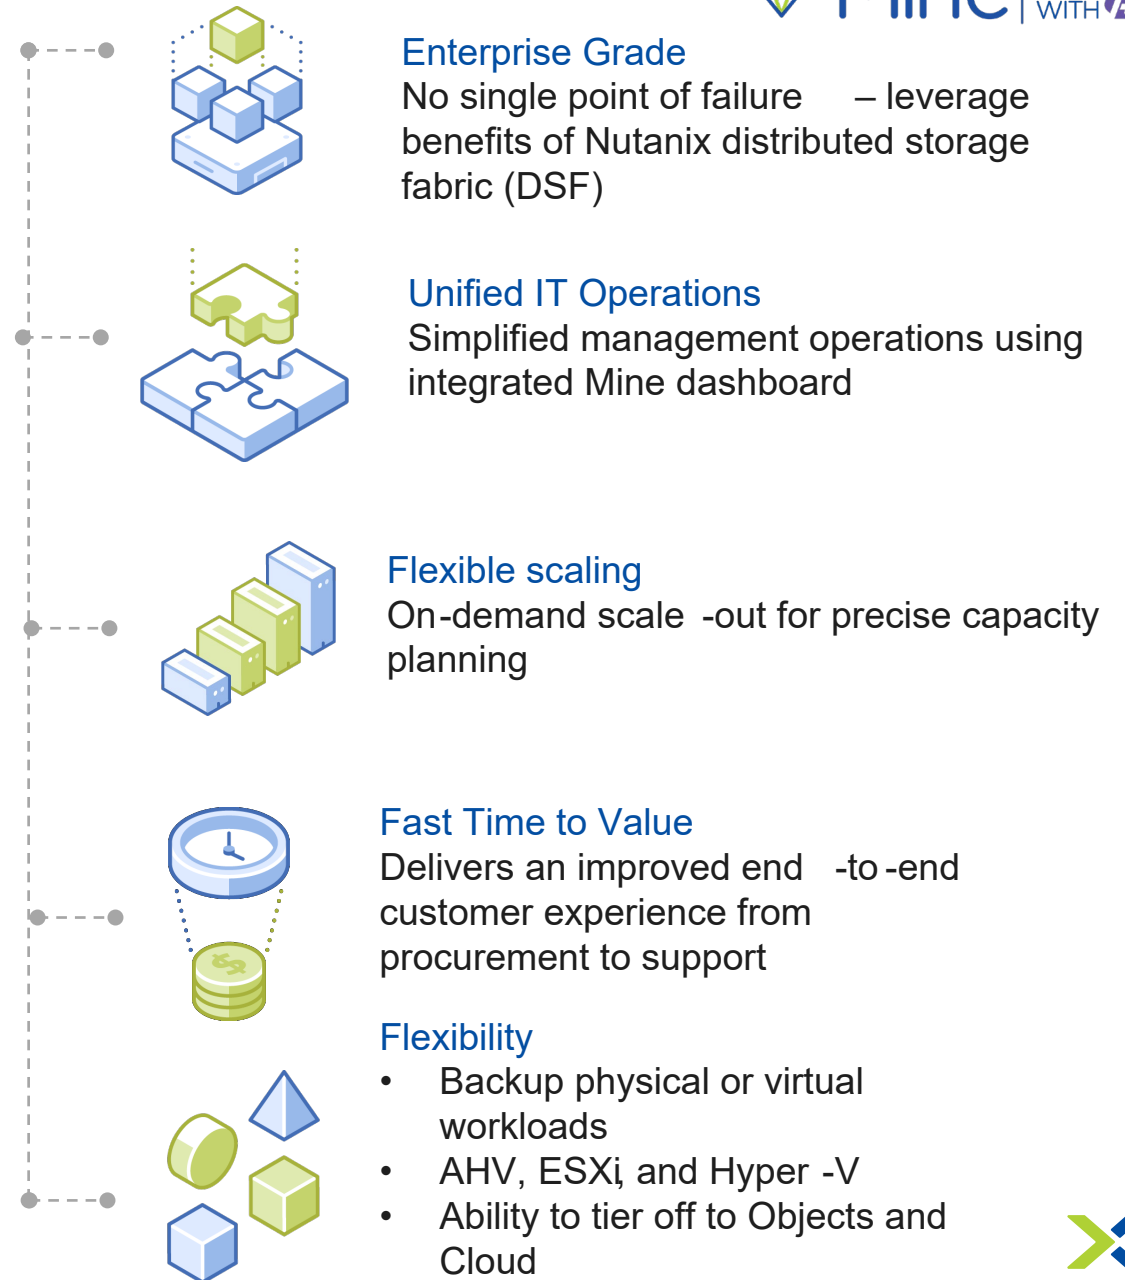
WITH

Enterprise Grade
No single point of failure – leverage benefits of Nutanix distributed storage fabric (DSF)

Unified IT Operations
Simplified management operations using integrated Mine dashboard

Flexible scaling
On-demand scale -out for precise capacity planning

Fast Time to Value
Delivers an improved end -to -end customer experience from procurement to support

Flexibility
• Backup physical or virtual workloads
• AHV, ESXi, and Hyper -V
• Ability to tier off to Objects and Cloud